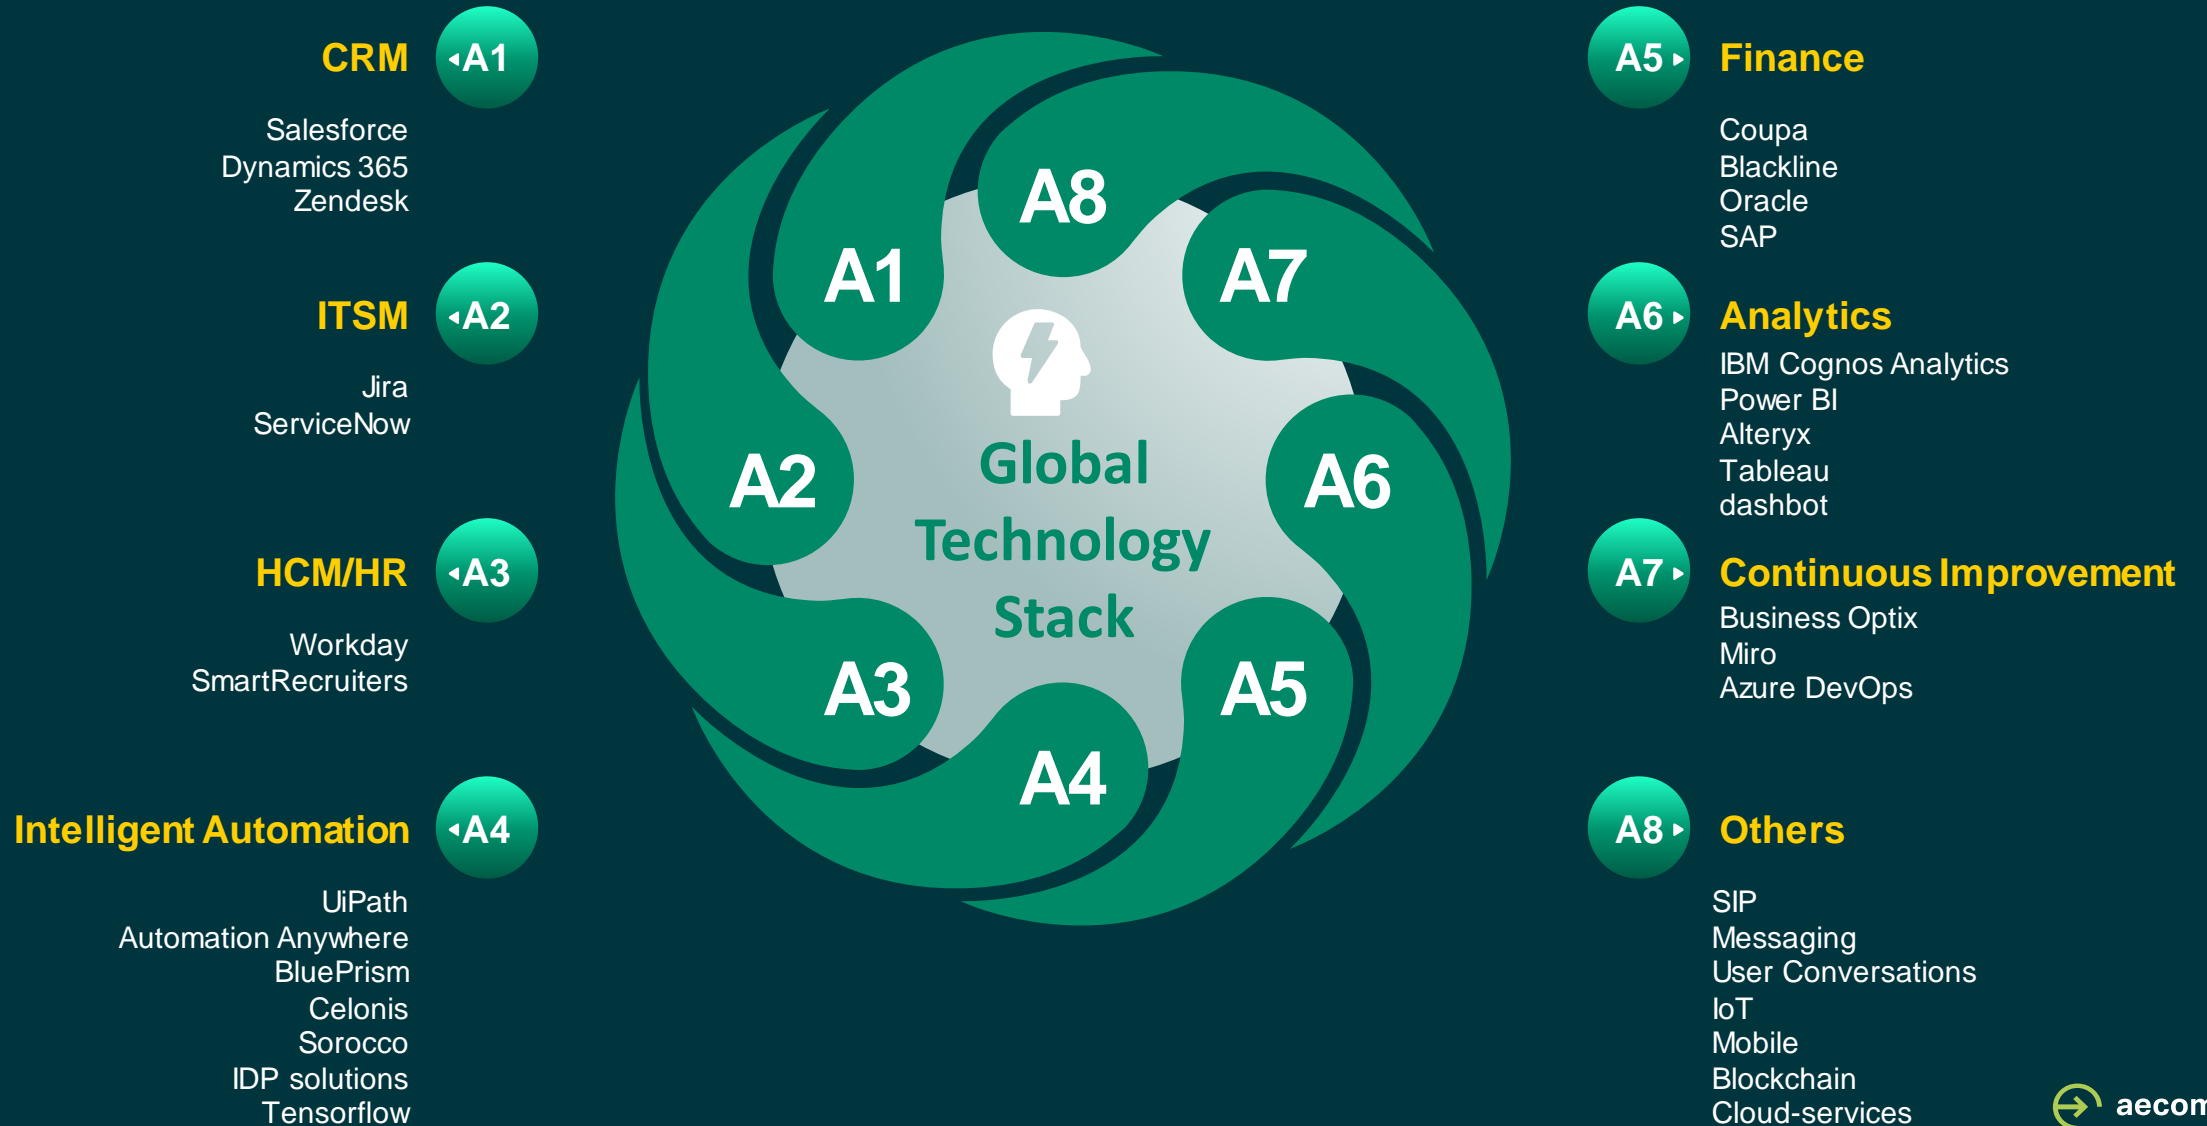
CRM A1

Salesforce
Dynamics 365
Zendesk

ITSM A2

Jira
ServiceNow

HCM/HR A3

Workday
SmartRecruiters

Intelligent Automation A4

UiPath
Automation Anywhere
BluePrism
Celonis
Sorocco
IDP solutions
Tensorflow

A8
A1
A7
A2
Global Technology Stack
A6
A3
A5
A4

A5 Finance

Coupa
Blackline
Oracle
SAP

A6 Analytics

IBM Cognos Analytics
Power BI
Alteryx
Tableau
dashbot

A7 Continuous Improvement

Business Optix
Miro
Azure DevOps

A8 Others

SIP
Messaging
User Conversations
IoT
Mobile
Blockchain
Cloud-services

aecom